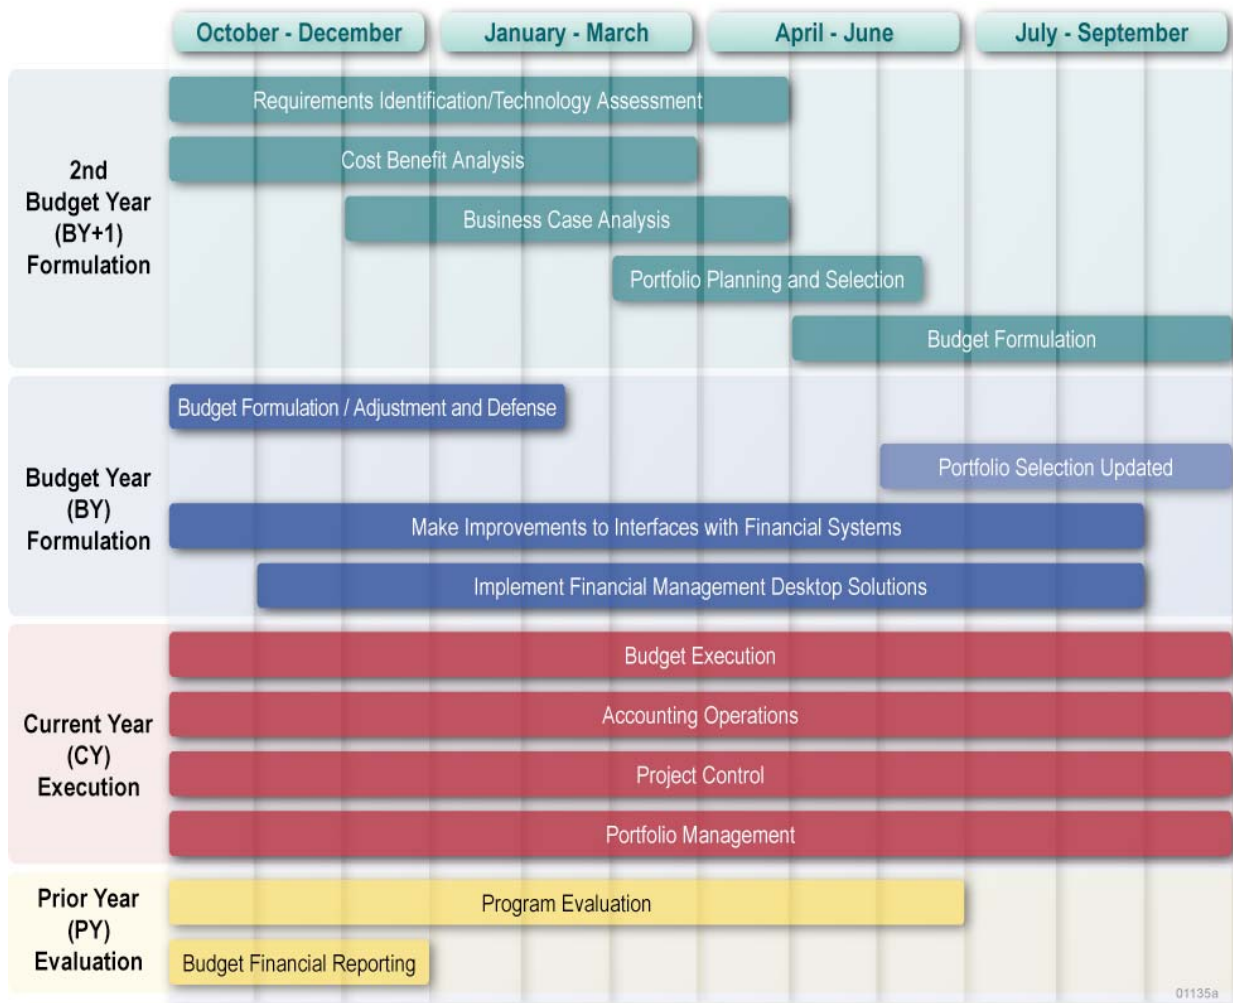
October - December
January - March
April - June
July - September

2nd Budget Year (BY+1) Formulation

Requirements Identification/Technology Assessment
Cost Benefit Analysis
Business Case Analysis
Portfolio Planning and Selection
Budget Formulation

Budget Year (BY) Formulation

Budget Formulation / Adjustment and Defense
Portfolio Selection Updated
Make Improvements to Interfaces with Financial Systems
Implement Financial Management Desktop Solutions

Current Year (CY) Execution

Budget Execution
Accounting Operations
Project Control
Portfolio Management

Prior Year (PY) Evaluation

Program Evaluation
Budget Financial Reporting

01135a